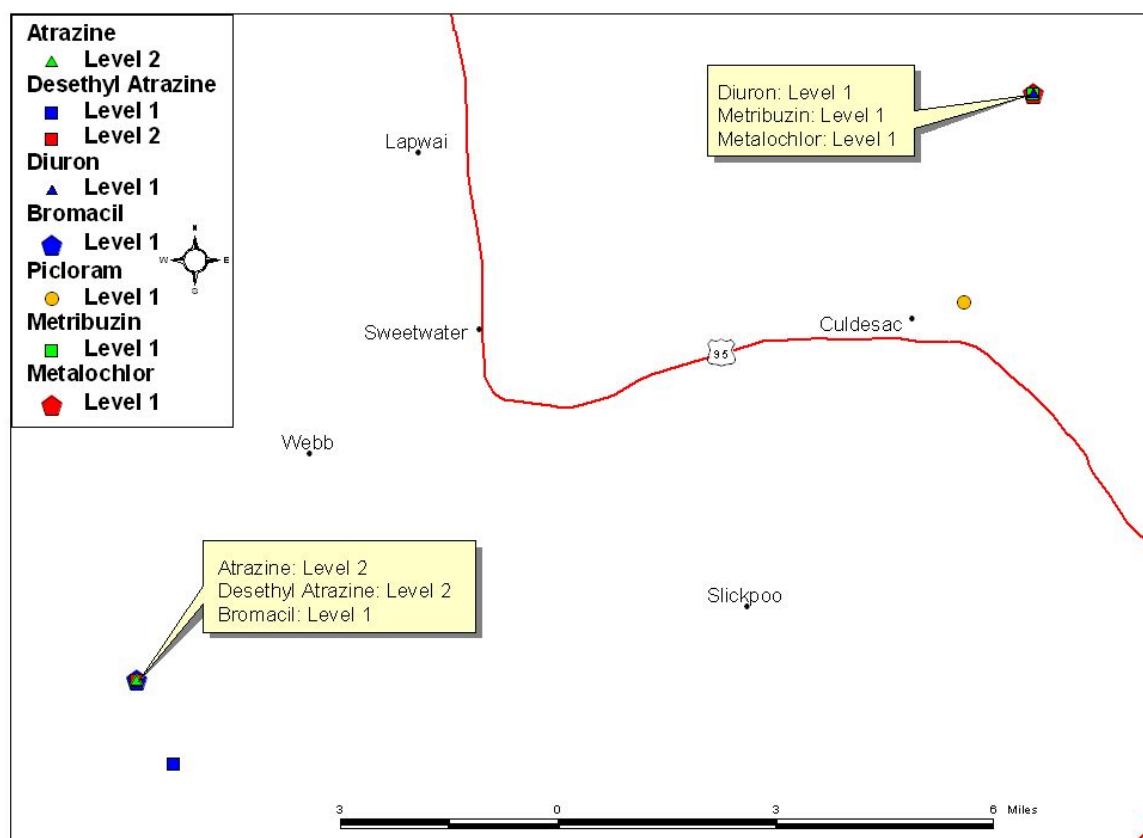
Atrazine
Level 2
Desethyl Atrazine
Level 1
Level 2
Diuron
Level 1
Bromacil
Level 1
Picloram
Level 1
Metribuzin
Level 1
Metalochlor
Level 1

N
W
E
S

Diuron: Level 1
Metribuzin: Level 1
Metalochlor: Level 1

Lapwai

Sweetwater

95

Culdesac

Webb

Atrazine: Level 2
Desethyl Atrazine: Level 2
Bromacil: Level 1

Slickpoo

3 0 3 6 Miles